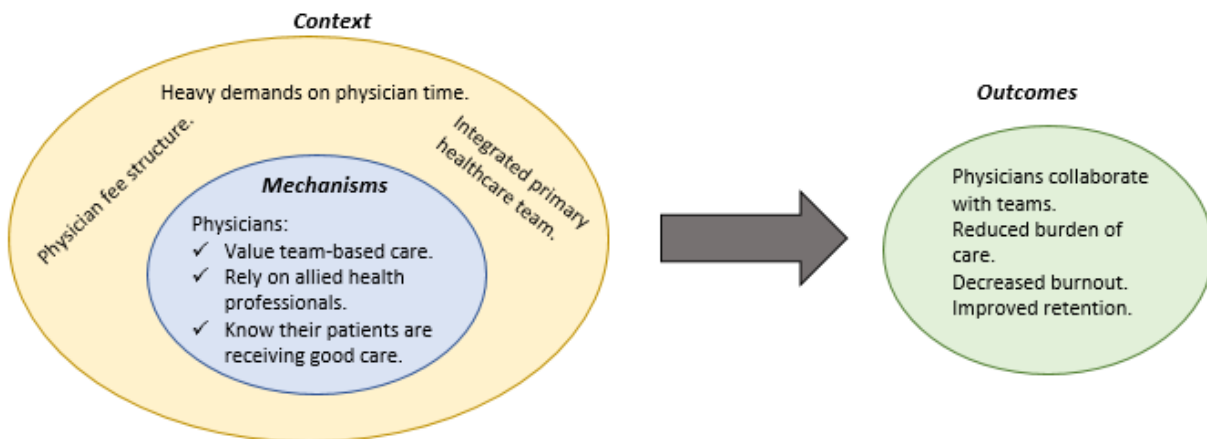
Context

Heavy demands on physician time.

Physician fee structure.

Integrated primary healthcare team.

Mechanisms

Physicians:
✓ Value team-based care.
✓ Rely on allied health professionals.
✓ Know their patients are receiving good care.

Outcomes

Physicians collaborate with teams.
Reduced burden of care.
Decreased burnout.
Improved retention.